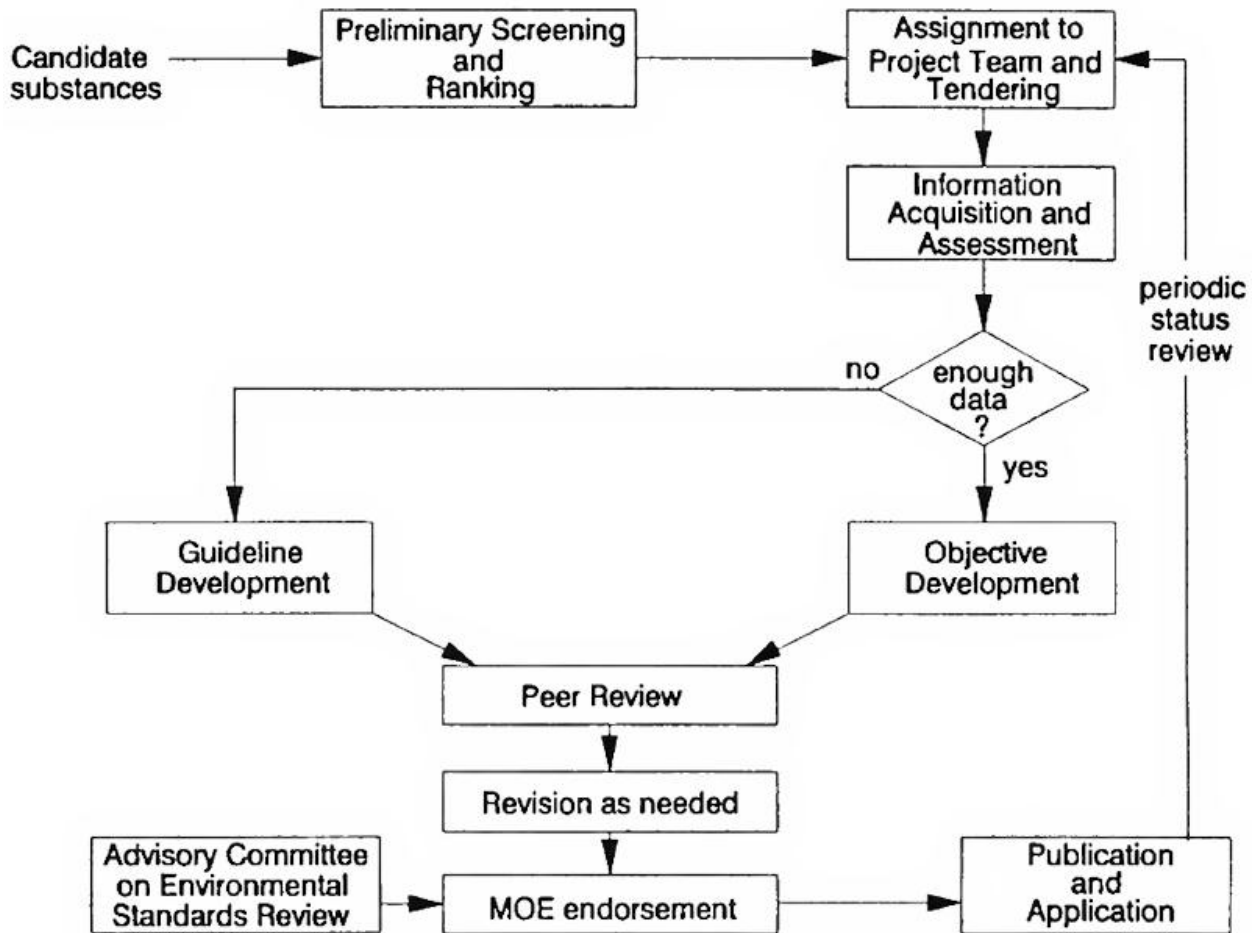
Candidate substances

Preliminary Screening and Ranking

Assignment to Project Team and Tendering

Information Acquisition and Assessment

periodic status review

no

enough data ?

yes

Guideline Development

Objective Development

Peer Review

Revision as needed

Advisory Committee on Environmental Standards Review

MOE endorsement

Publication and Application